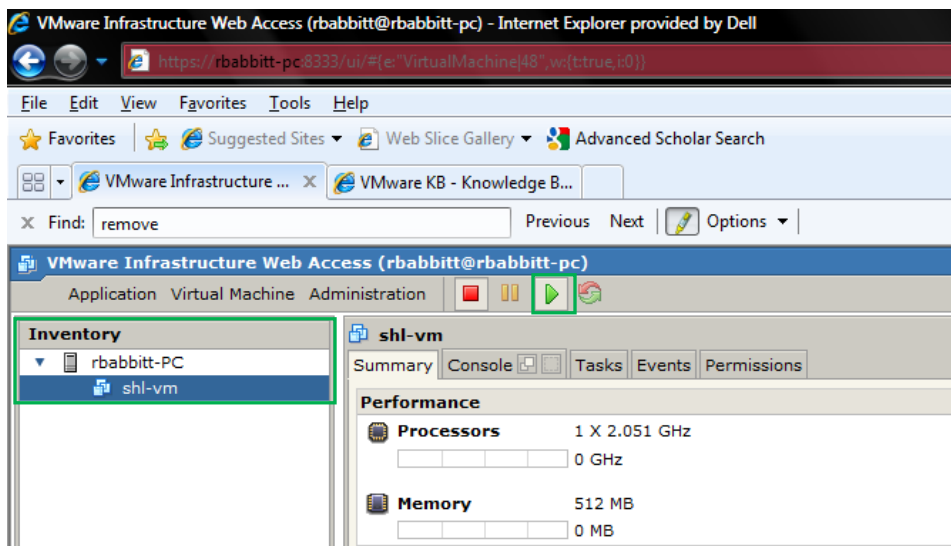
VMware Infrastructure Web Access (rbabbitt@rbabbitt-pc) - Internet Explorer provided by Dell

https://rbabbitt-pc:8333/ui/#{e:"VirtualMachine|48",w:{t:true,i:0}}

File Edit View Favorites Tools Help

Favorites Suggested Sites Web Slice Gallery Advanced Scholar Search

VMware Infrastructure ... VMware KB - Knowledge B...

Find: remove Previous Next Options

VMware Infrastructure Web Access (rbabbitt@rbabbitt-pc)

Application Virtual Machine Administration

Inventory

rbabbitt-PC

shl-vm

shl-vm

Summary Console Tasks Events Permissions

Performance

Processors 1 X 2.051 GHz

0 GHz

Memory 512 MB

0 MB